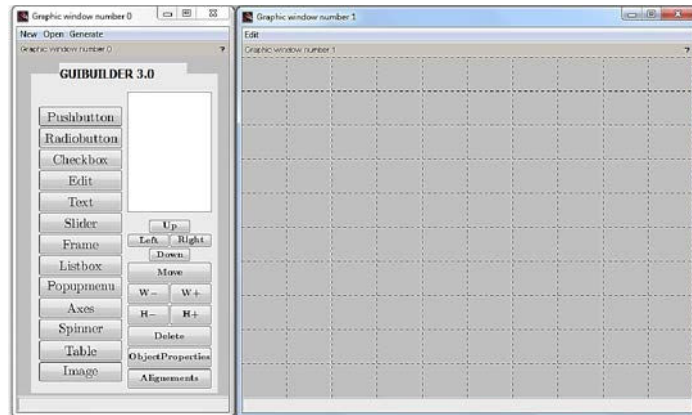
Graphic window number 0

New Open Generate

Graphic window number 0

?

GUIBUILDER 3.0

Pushbutton

Radiobutton

Checkbox

Edit

Text

Slider

Frame

Listbox

Popupmenu

Axes

Spinner

Table

Image

Up

Left

Right

Down

Move

W−

W+

H−

H+

Delete

ObjectProperties

Alignements

Graphic window number 1

Edit

Graphic window number 1

?